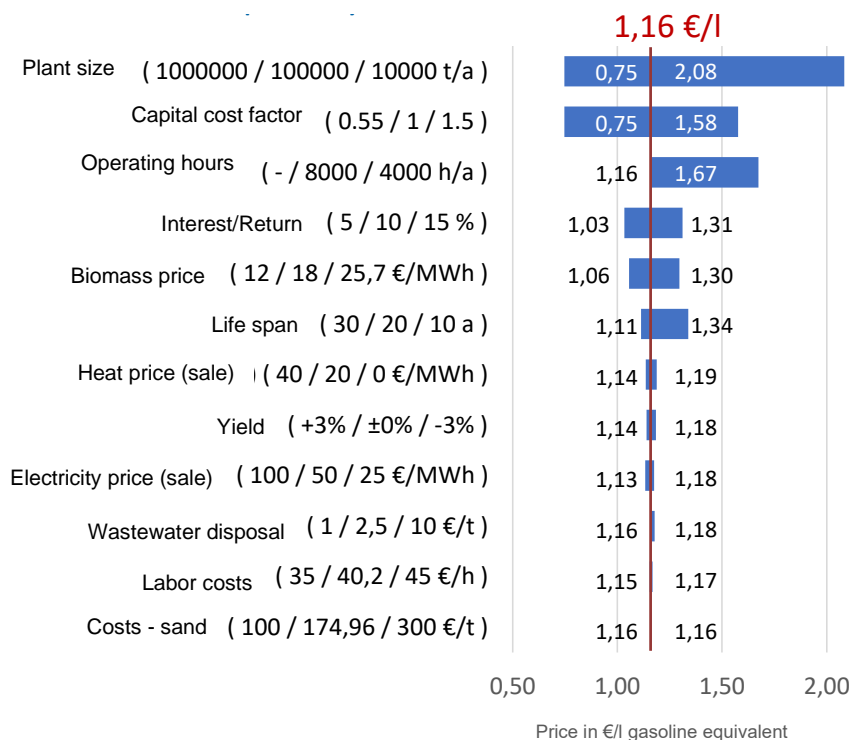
1,16 €/l

| | | | |
|---|---|---|---|
| Plant size | ( 1000000 / 100000 / 10000 t/a ) | 0,75 | 2,08 |
| Capital cost factor | ( 0.55 / 1 / 1.5 ) | 0,75 | 1,58 |
| Operating hours | ( - / 8000 / 4000 h/a ) | 1,16 | 1,67 |
| Interest/Return | ( 5 / 10 / 15 % ) | 1,03 | 1,31 |
| Biomass price | ( 12 / 18 / 25,7 €/MWh ) | 1,06 | 1,30 |
| Life span | ( 30 / 20 / 10 a ) | 1,11 | 1,34 |
| Heat price (sale) | ( 40 / 20 / 0 €/MWh ) | 1,14 | 1,19 |
| Yield | ( +3% / ±0% / -3% ) | 1,14 | 1,18 |
| Electricity price (sale) | ( 100 / 50 / 25 €/MWh ) | 1,13 | 1,18 |
| Wastewater disposal | ( 1 / 2,5 / 10 €/t ) | 1,16 | 1,18 |
| Labor costs | ( 35 / 40,2 / 45 €/h ) | 1,15 | 1,17 |
| Costs - sand | ( 100 / 174,96 / 300 €/t ) | 1,16 | 1,16 |

0,50 1,00 1,50 2,00

Price in €/l gasoline equivalent